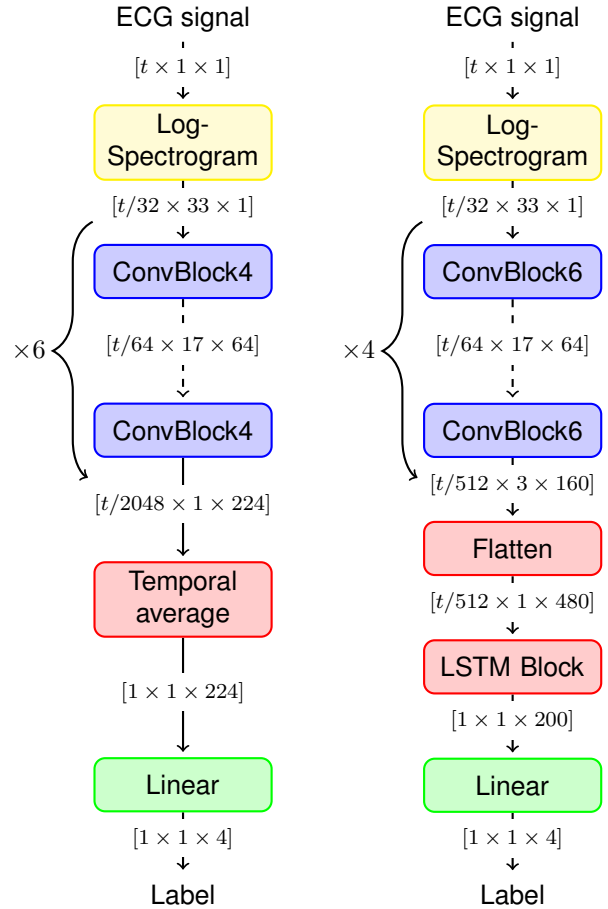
ECG signal

$[t \times 1 \times 1]$

Log-Spectrogram

$[t/32 \times 33 \times 1]$

ConvBlock4

$\times 6$

$[t/64 \times 17 \times 64]$

ConvBlock4

$[t/2048 \times 1 \times 224]$

Temporal average

$[1 \times 1 \times 224]$

Linear

$[1 \times 1 \times 4]$

Label

ECG signal

$[t \times 1 \times 1]$

Log-Spectrogram

$[t/32 \times 33 \times 1]$

ConvBlock6

$\times 4$

$[t/64 \times 17 \times 64]$

ConvBlock6

$[t/512 \times 3 \times 160]$

Flatten

$[t/512 \times 1 \times 480]$

LSTM Block

$[1 \times 1 \times 200]$

Linear

$[1 \times 1 \times 4]$

Label